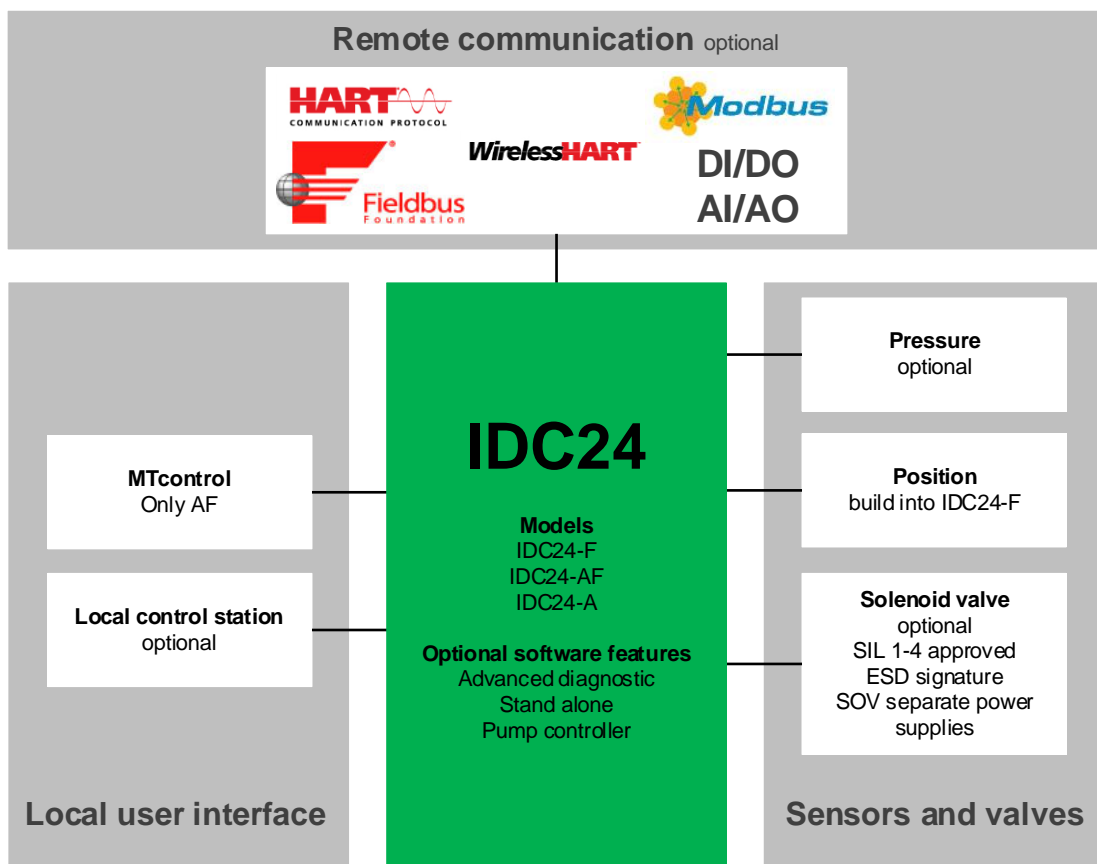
Remote communication optional

HART
COMMUNICATION PROTOCOL

Modbus

WirelessHART

Fieldbus
Foundation

DI/DO
AI/AO

IDC24

Models
IDC24-F
IDC24-AF
IDC24-A

Optional software features
Advanced diagnostic
Stand alone
Pump controller

MTcontrol
Only AF

Local control station
optional

Local user interface

Pressure
optional

Position
build into IDC24-F

Solenoid valve
optional
SIL 1-4 approved
ESD signature
SOV separate power supplies

Sensors and valves